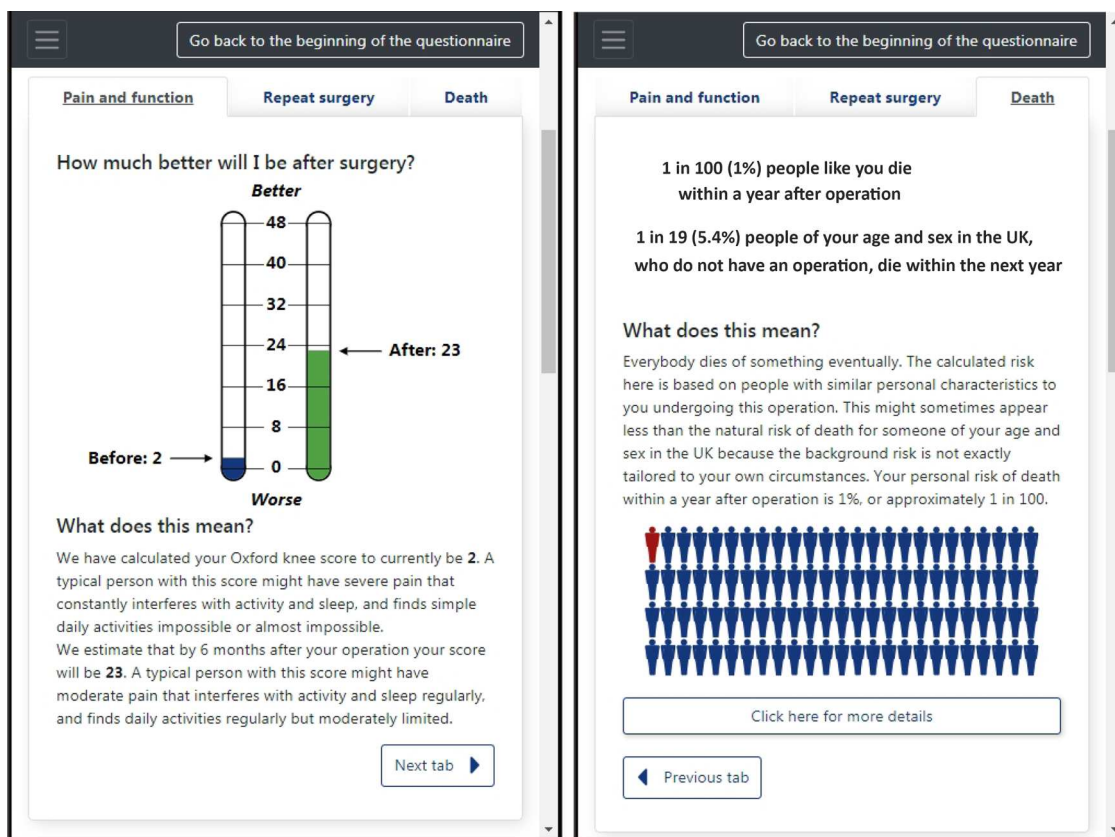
Go back to the beginning of the questionnaire

Pain and function | Repeat surgery | Death

How much better will I be after surgery?

Better

48

40

32

24

16

8

0

After: 23

Before: 2

Worse

What does this mean?

We have calculated your Oxford knee score to currently be **2**. A typical person with this score might have severe pain that constantly interferes with activity and sleep, and finds simple daily activities impossible or almost impossible.
We estimate that by 6 months after your operation your score will be **23**. A typical person with this score might have moderate pain that interferes with activity and sleep regularly, and finds daily activities regularly but moderately limited.

Next tab

Go back to the beginning of the questionnaire

Pain and function | Repeat surgery | Death

1 in 100 (1%) people like you die within a year after operation

1 in 19 (5.4%) people of your age and sex in the UK, who do not have an operation, die within the next year

What does this mean?

Everybody dies of something eventually. The calculated risk here is based on people with similar personal characteristics to you undergoing this operation. This might sometimes appear less than the natural risk of death for someone of your age and sex in the UK because the background risk is not exactly tailored to your own circumstances. Your personal risk of death within a year after operation is 1%, or approximately 1 in 100.

Click here for more details

Previous tab